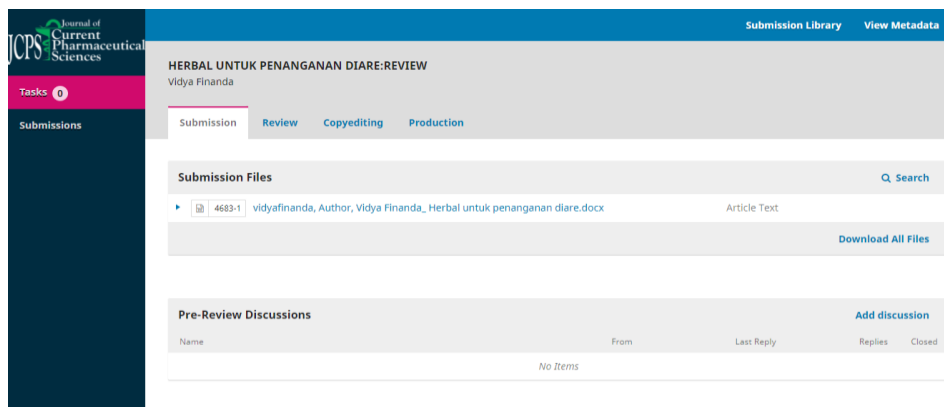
JCPS Journal of Current Pharmaceutical Sciences

Tasks 0

Submissions

Submission Library View Metadata

HERBAL UNTUK PENANGANAN DIARE:REVIEW
Vidya Finanda

Submission Review Copyediting Production

Submission Files

Search

4683-1 vidyafinanda, Author, Vidya Finanda_ Herbal untuk penanganan diare.docx Article Text

Download All Files

Pre-Review Discussions

Add discussion

| Name | From | Last Reply | Replies | Closed |
|---|---|---|---|---|
| No Items | | | | |